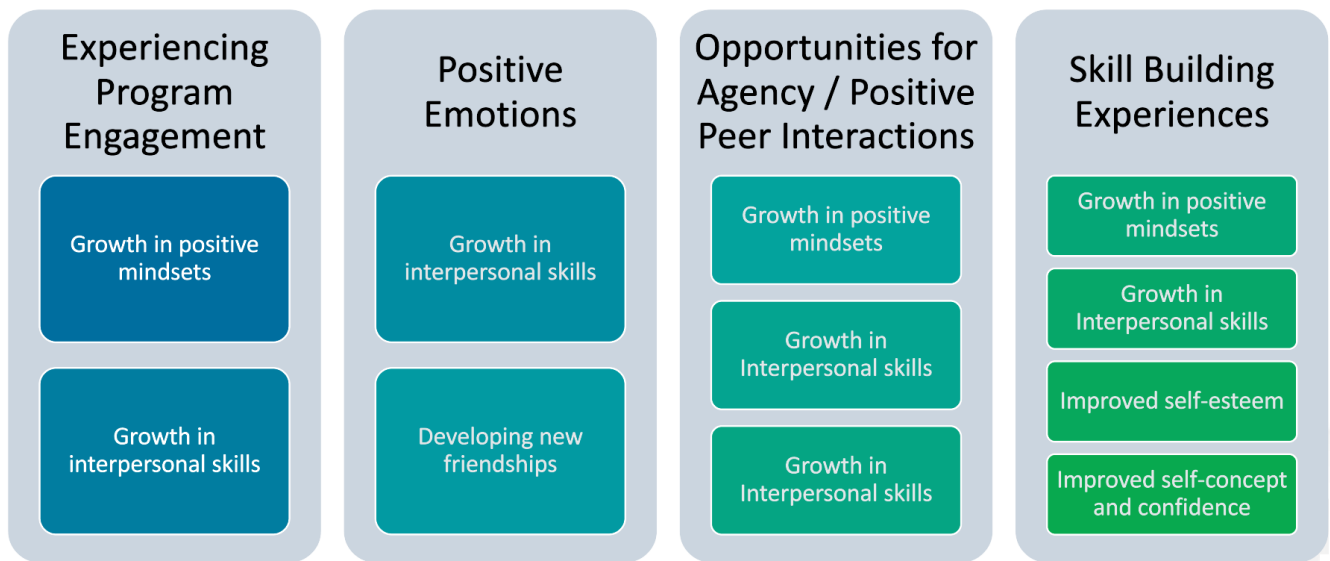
Experiencing Program Engagement

Growth in positive mindsets

Growth in interpersonal skills

Positive Emotions

Growth in interpersonal skills

Developing new friendships

Opportunities for Agency / Positive Peer Interactions

Growth in positive mindsets

Growth in Interpersonal skills

Growth in Interpersonal skills

Skill Building Experiences

Growth in positive mindsets

Growth in Interpersonal skills

Improved self-esteem

Improved self-concept and confidence